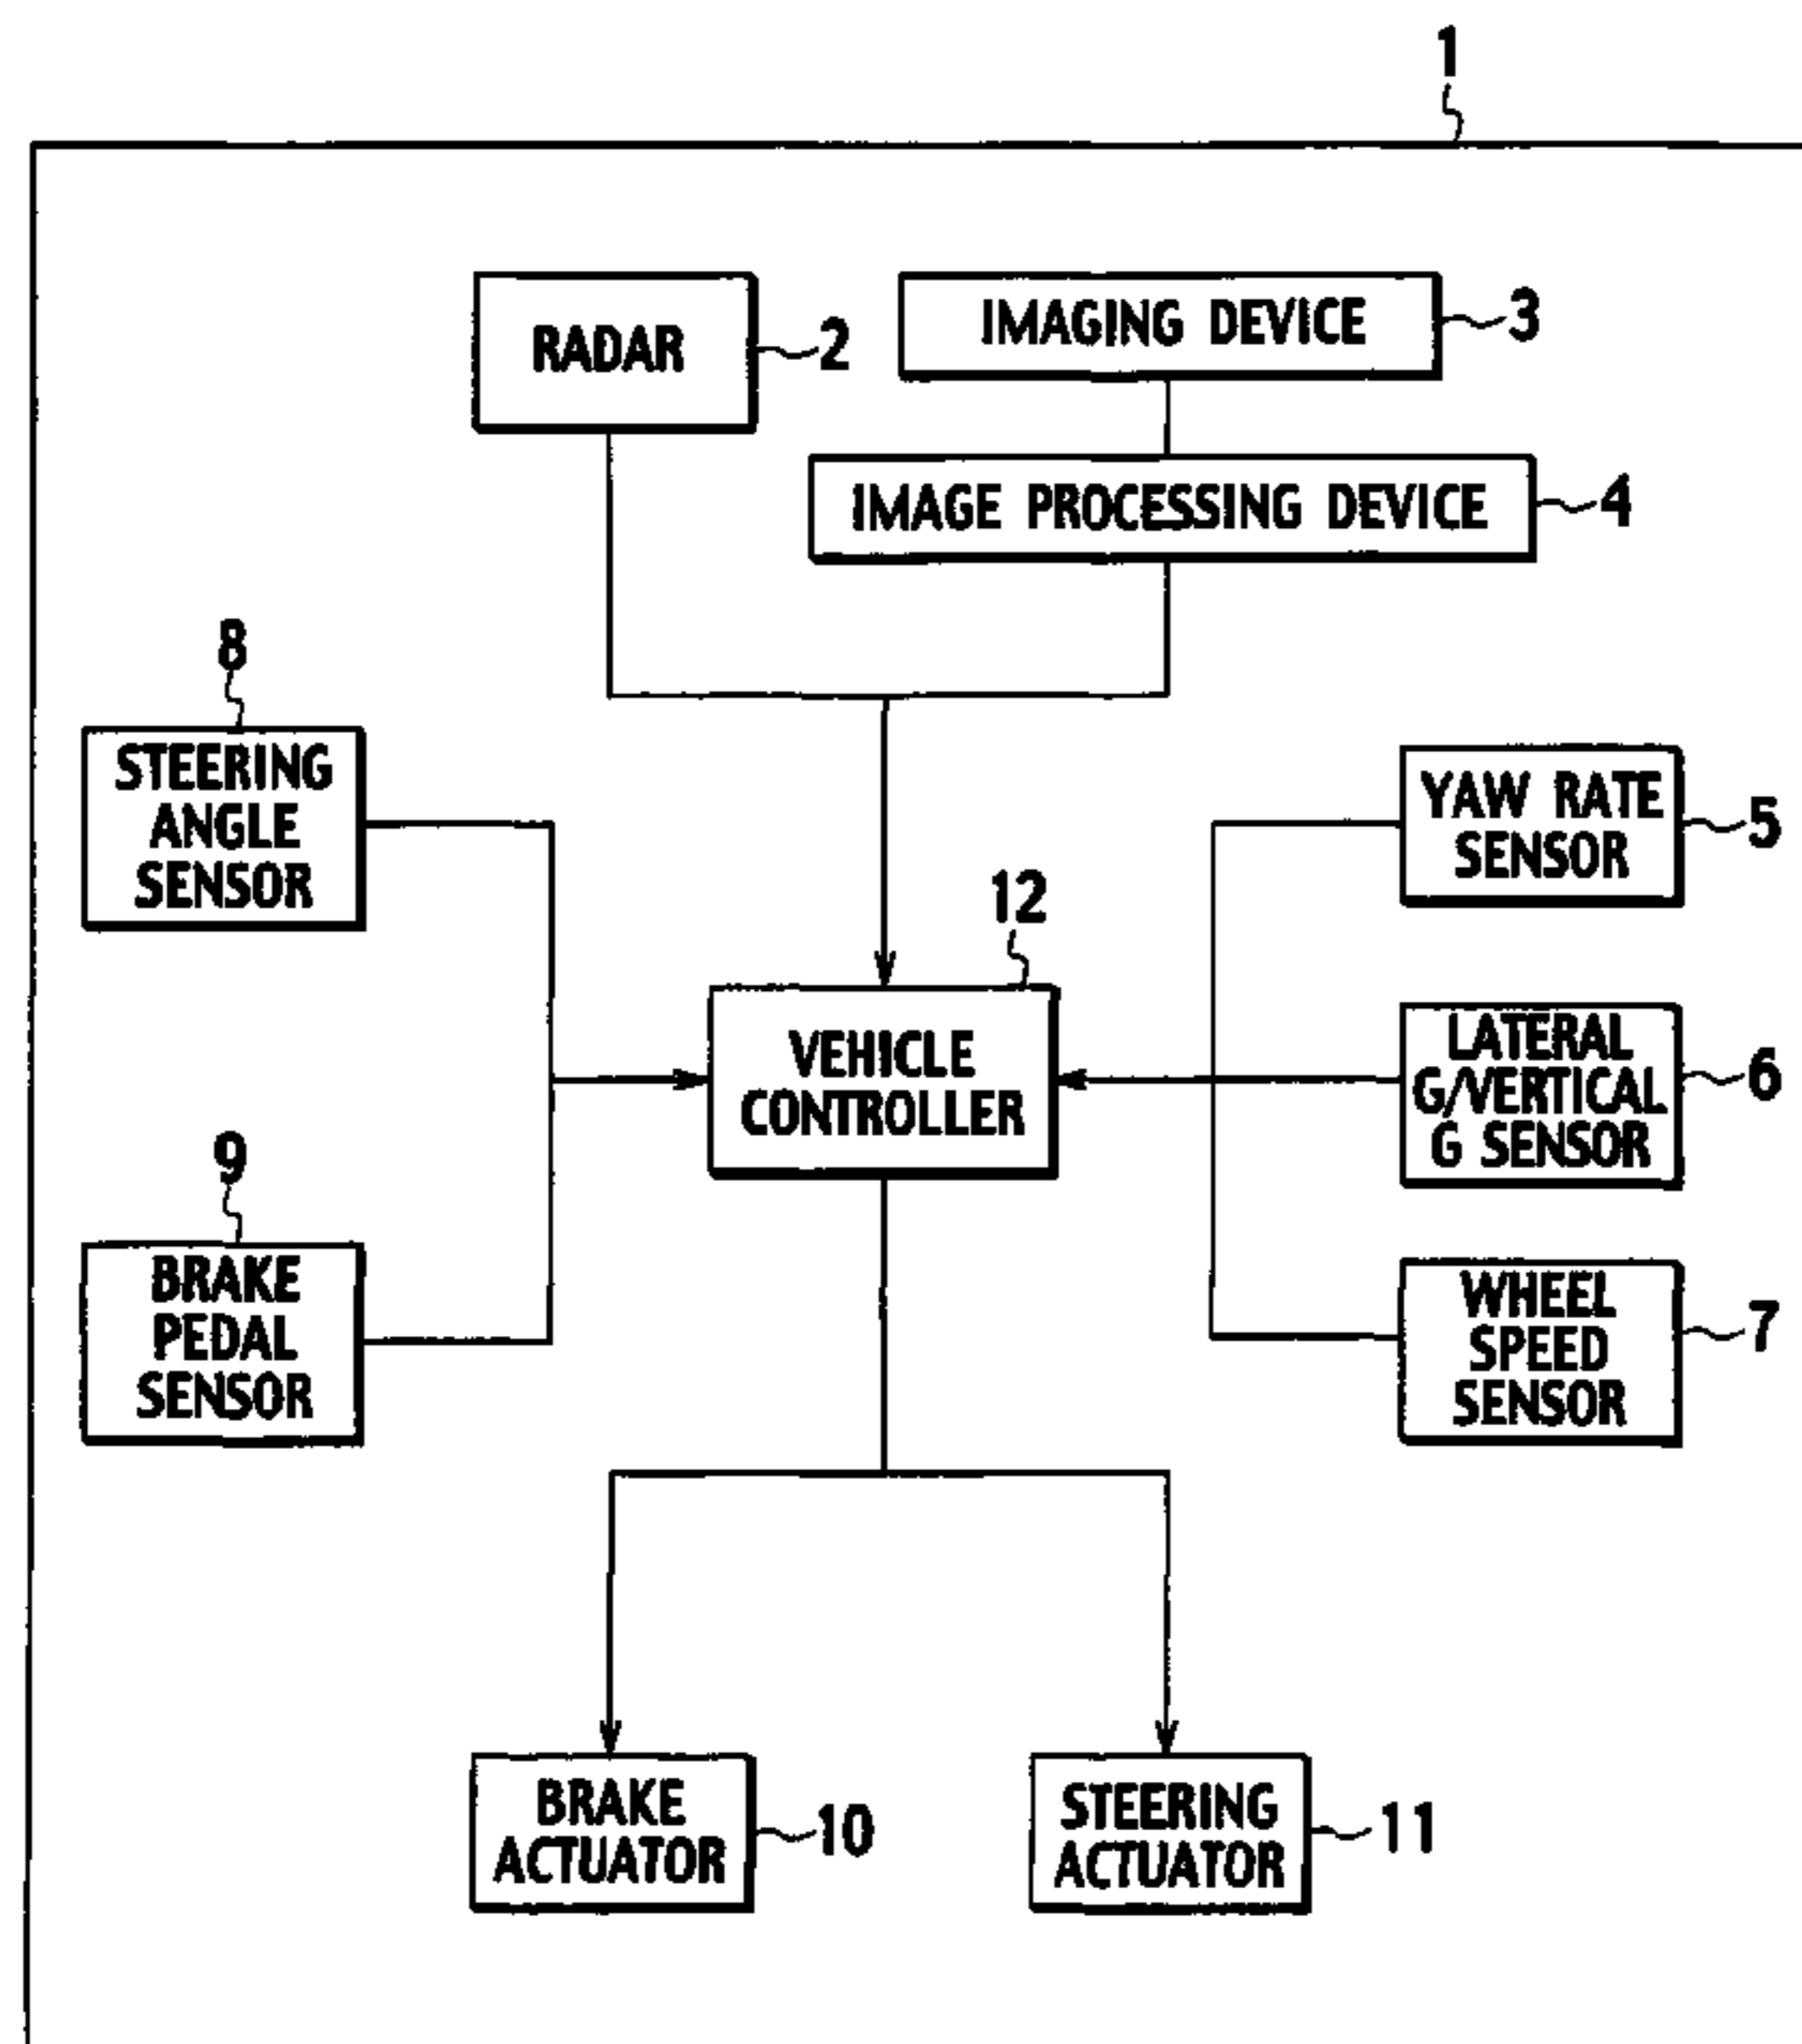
1

RADAR 2

IMAGING DEVICE 3

IMAGE PROCESSING DEVICE 4

8
STEERING ANGLE SENSOR

YAW RATE SENSOR 5

12
VEHICLE CONTROLLER

LATERAL G/VERTICAL G SENSOR 6

9
BRAKE PEDAL SENSOR

WHEEL SPEED SENSOR 7

BRAKE ACTUATOR 10

STEERING ACTUATOR 11